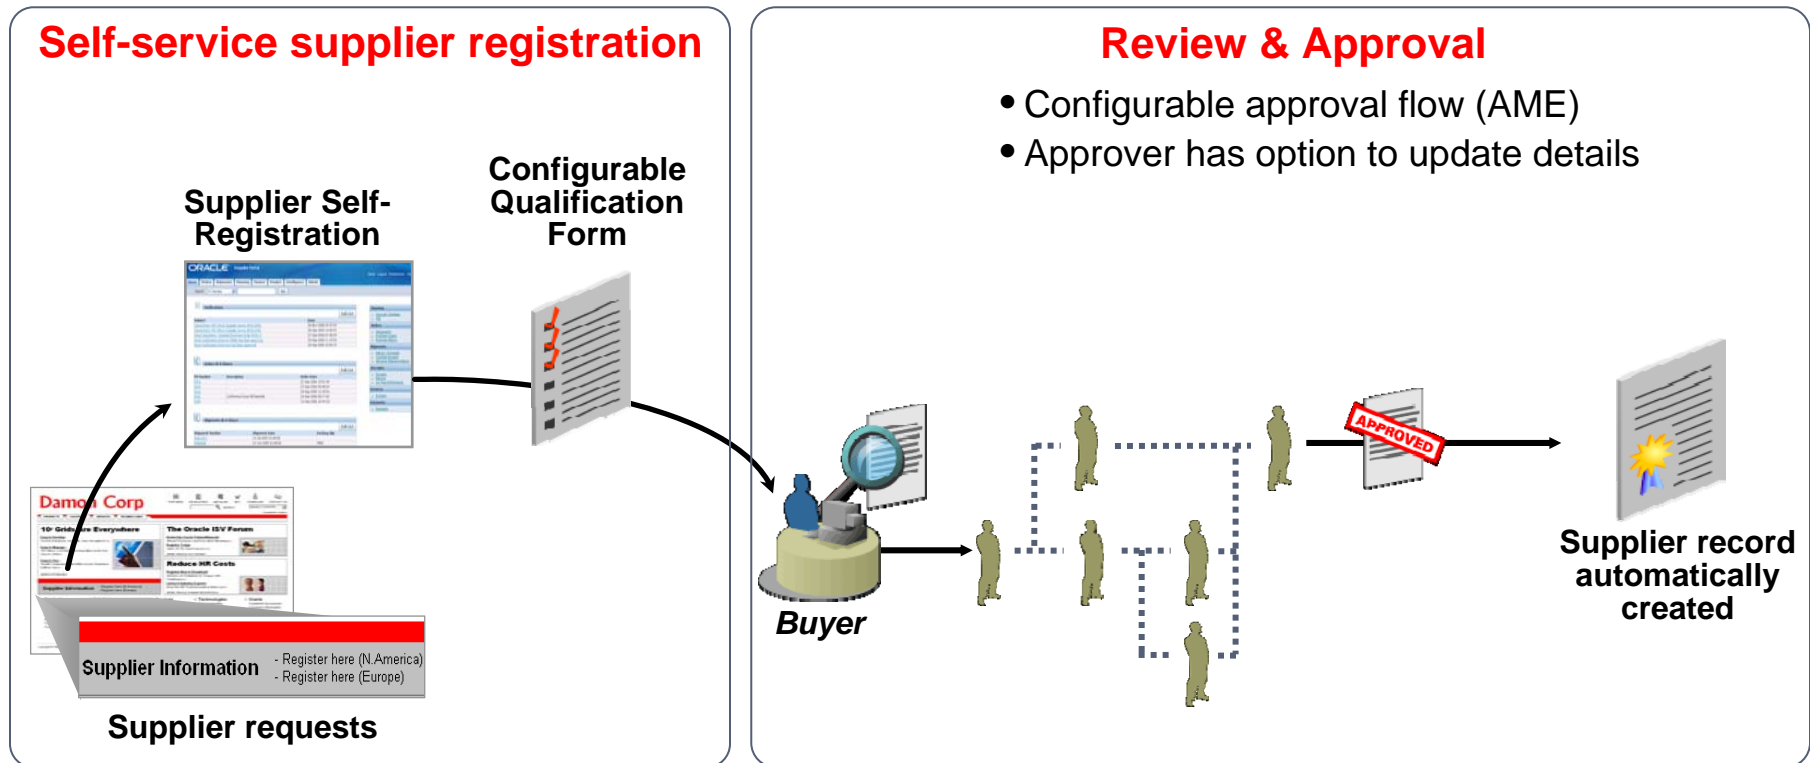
Self-service supplier registration

Supplier Self-Registration

Configurable Qualification Form

ORACLE

Damon Corp

10' Grids are Everywhere

The Oracle ISV Forum

Reduce HR Costs

Supplier Information

- Register here (N.America)
- Register here (Europe)

Supplier requests

Review & Approval

• Configurable approval flow (AME)
• Approver has option to update details

APPROVED

Buyer

Supplier record automatically created